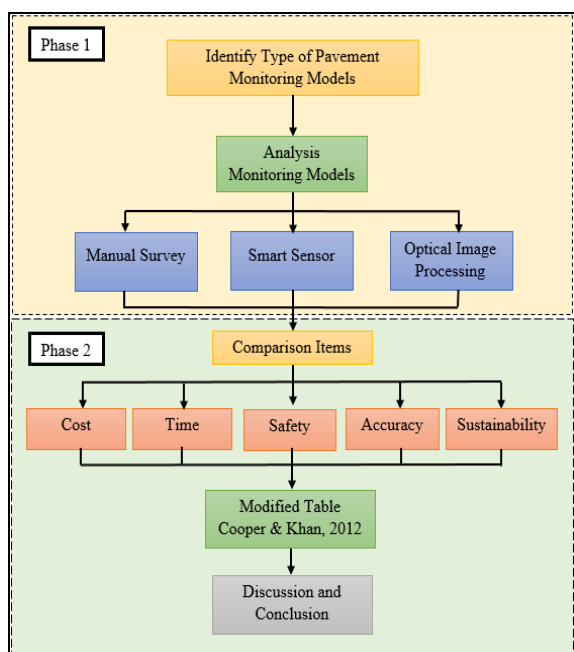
Phase 1

Identify Type of Pavement Monitoring Models

Analysis Monitoring Models

Manual Survey

Smart Sensor

Optical Image Processing

Phase 2

Comparison Items

Cost

Time

Safety

Accuracy

Sustainability

Modified Table Cooper & Khan, 2012

Discussion and Conclusion